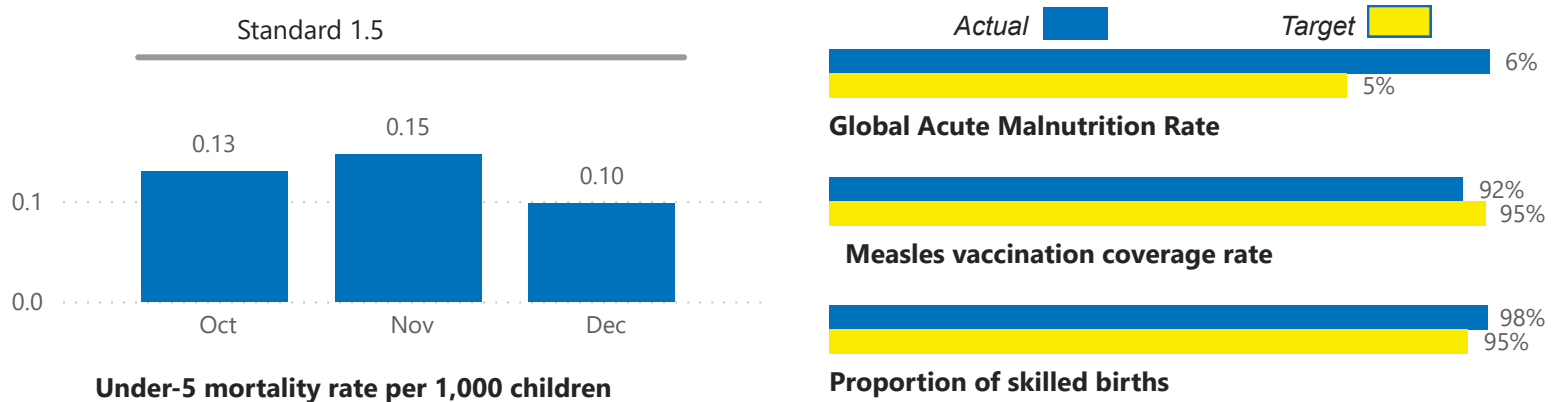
Standard 1.5

0.13
0.15
0.10
0.1
0.0
Oct
Nov
Dec

Under-5 mortality rate per 1,000 children

Actual
Target

6%
5%
Global Acute Malnutrition Rate

92%
95%
Measles vaccination coverage rate

98%
95%
Proportion of skilled births